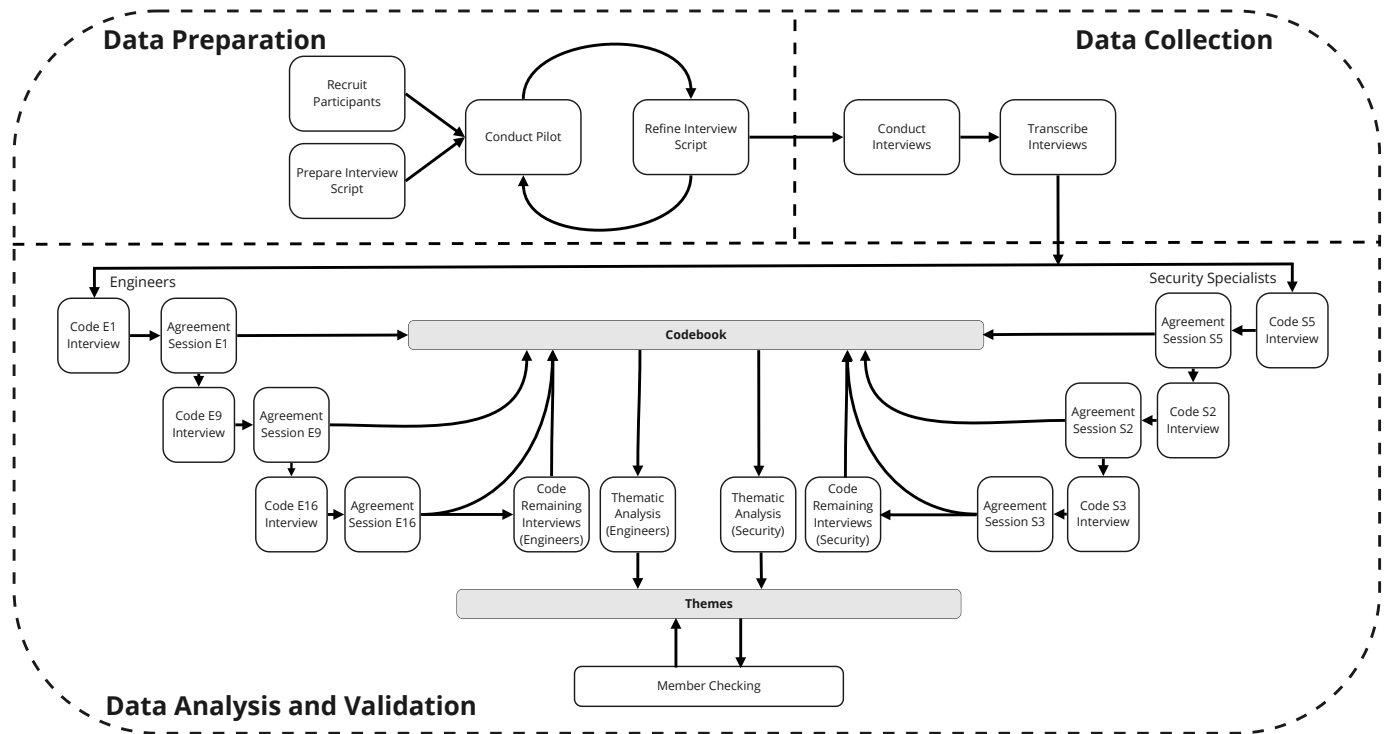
Data Preparation

Recruit Participants

Prepare Interview Script

Conduct Pilot

Refine Interview Script

Data Collection

Conduct Interviews

Transcribe Interviews

Engineers

Security Specialists

Code E1 Interview

Agreement Session E1

Codebook

Agreement Session S5

Code S5 Interview

Code E9 Interview

Agreement Session E9

Agreement Session S2

Code S2 Interview

Code E16 Interview

Agreement Session E16

Code Remaining Interviews (Engineers)

Thematic Analysis (Engineers)

Thematic Analysis (Security)

Code Remaining Interviews (Security)

Agreement Session S3

Code S3 Interview

Themes

Member Checking

Data Analysis and Validation